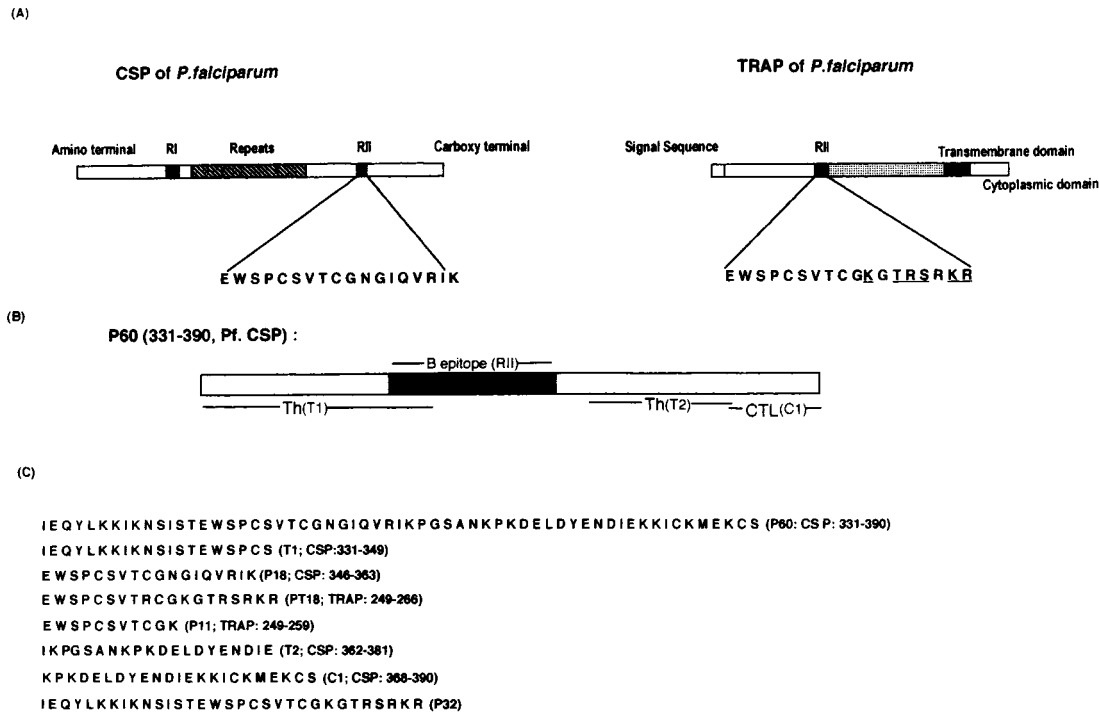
(A)

CSP of P.falciparum

TRAP of P.falciparum

Amino terminal RI Repeats RII Carboxy terminal

Signal Sequence RII Transmembrane domain Cytoplasmic domain

E W S P C S V T C G N G I Q V R I K

E W S P C S V T C G K G T R S R K R

(B)

P60 (331-390, Pf. CSP) :

B epitope (RII)

Th(T1)

Th(T2)

CTL(C1)

(C)

I E Q Y L K K I K N S I S T E W S P C S V T C G N G I Q V R I K P G S A N K P K D E L D Y E N D I E K K I C K M E K C S (P60: CSP: 331-390)

I E Q Y L K K I K N S I S T E W S P C S (T1; CSP:331-349)

E W S P C S V T C G N G I Q V R I K (P18; CSP: 346-363)

E W S P C S V T R C G K G T R S R K R (PT18; TRAP: 249-266)

E W S P C S V T C G K (P11; TRAP: 249-259)

I K P G S A N K P K D E L D Y E N D I E (T2; CSP: 362-381)

K P K D E L D Y E N D I E K K I C K M E K C S (C1; CSP: 368-390)

I E Q Y L K K I K N S I S T E W S P C S V T C G K G T R S R K R (P32)